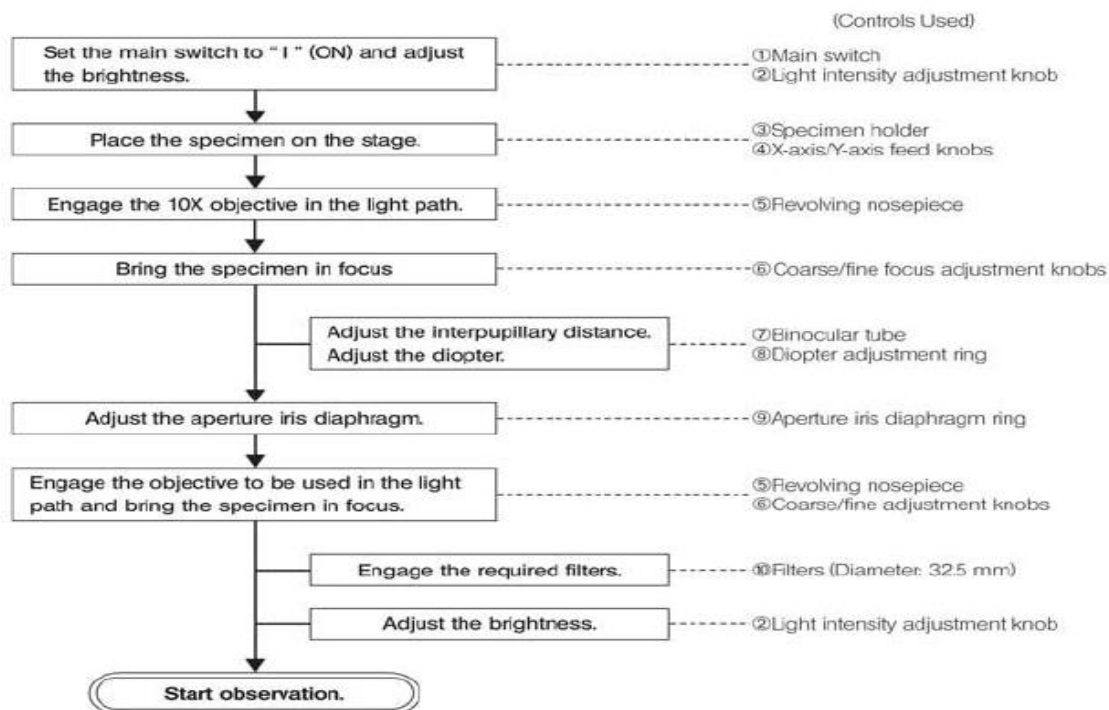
(Controls Used)

Set the main switch to " I " (ON) and adjust the brightness.
①Main switch
②Light intensity adjustment knob

Place the specimen on the stage.
③Specimen holder
④X-axis/Y-axis feed knobs

Engage the 10X objective in the light path.
⑤Revolving nosepiece

Bring the specimen in focus
⑥Coarse/fine focus adjustment knobs

Adjust the interpupillary distance.
Adjust the diopter.
⑦Binocular tube
⑧Diopter adjustment ring

Adjust the aperture iris diaphragm.
⑨Aperture iris diaphragm ring

Engage the objective to be used in the light path and bring the specimen in focus.
⑤Revolving nosepiece
⑥Coarse/fine adjustment knobs

Engage the required filters.
⑩Filters (Diameter: 32.5 mm)

Adjust the brightness.
②Light intensity adjustment knob

Start observation.